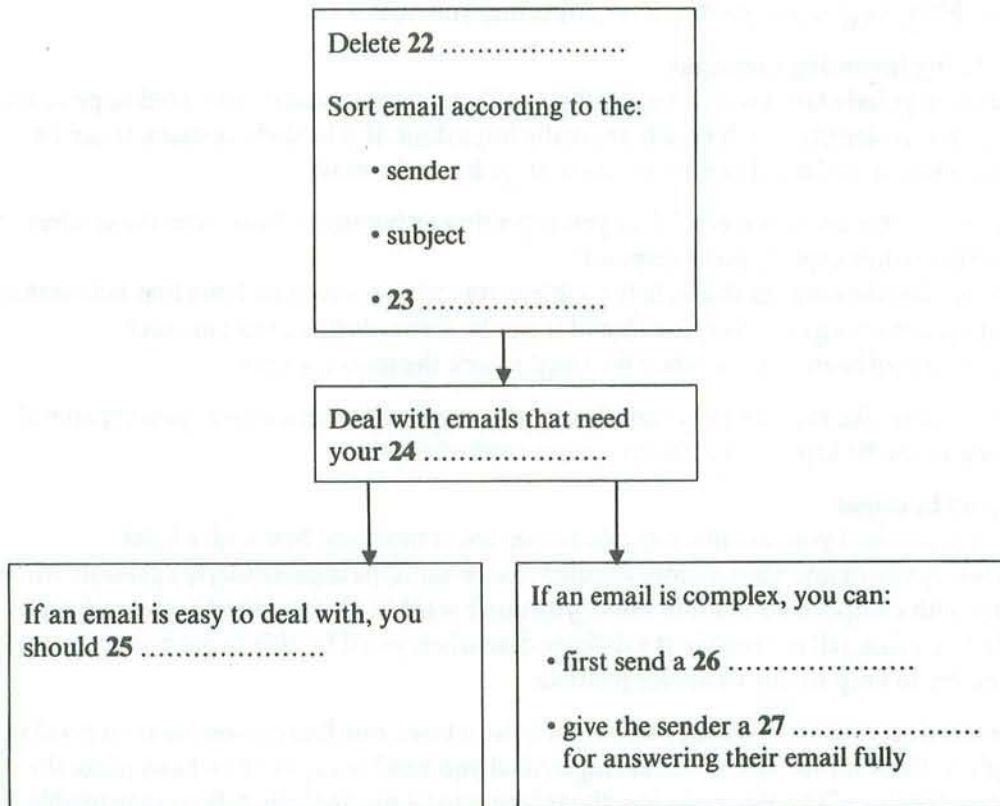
Delete **22** …………………

Sort email according to the:

• sender

• subject

• **23** …………………

Deal with emails that need your **24** …………………

If an email is easy to deal with, you should **25** …………………

If an email is complex, you can:

• first send a **26** …………………

• give the sender a **27** ………………… for answering their email fully